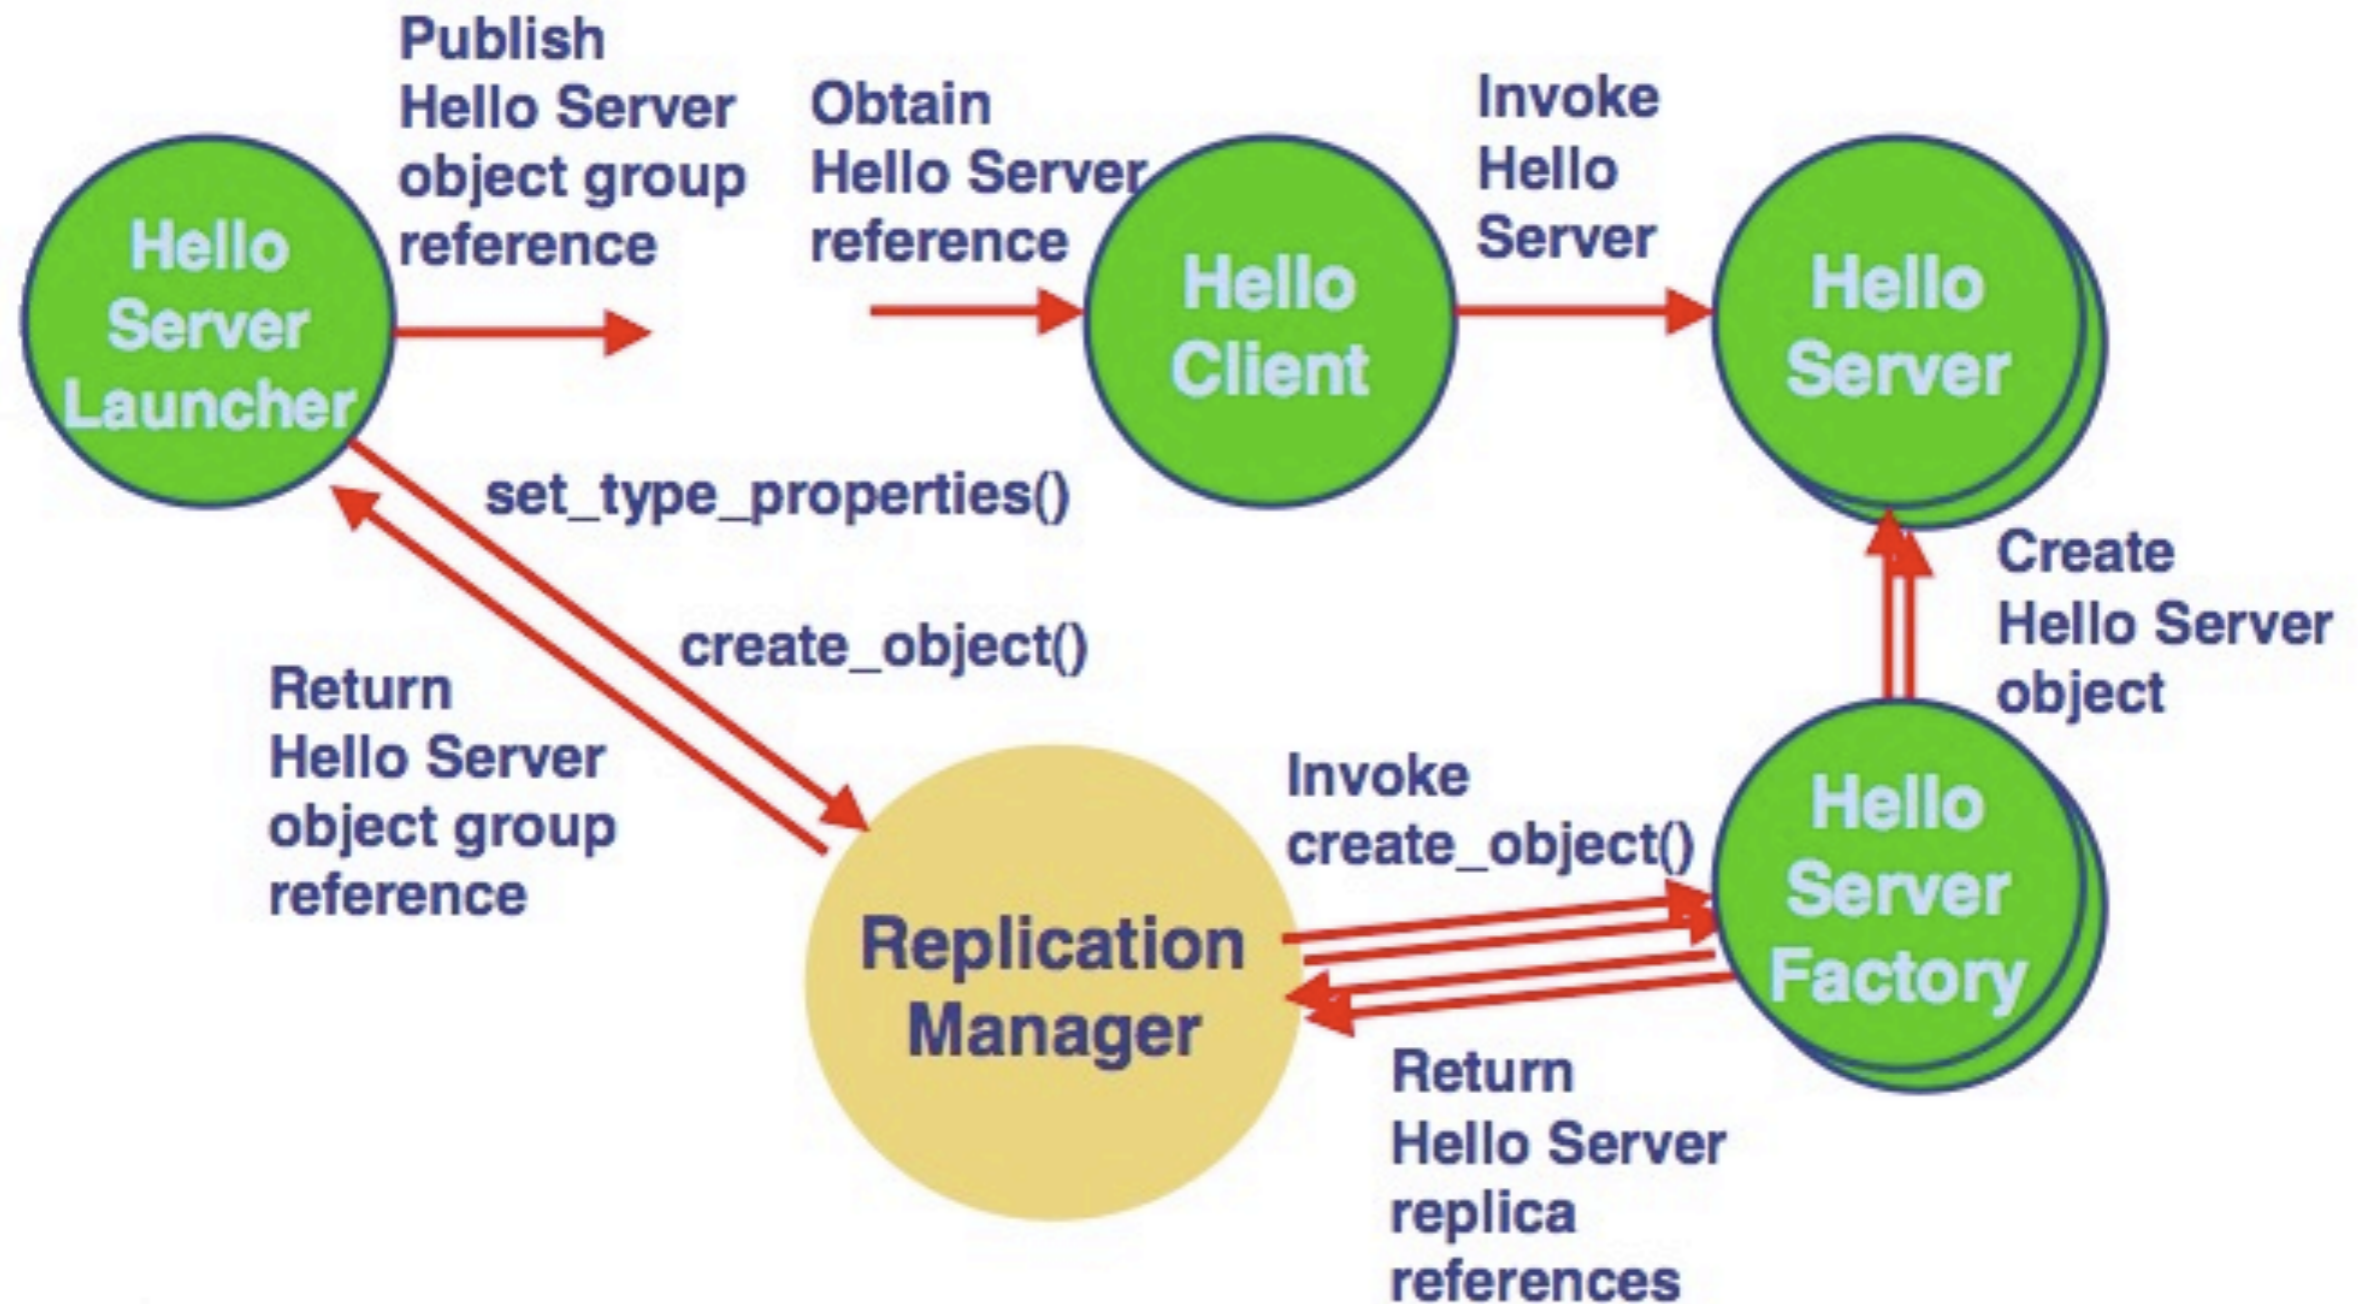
Publish Hello Server object group reference

Obtain Hello Server reference

Invoke Hello Server

Hello Server Launcher

Hello Client

Hello Server

set_type_properties()

create_object()

Return Hello Server object group reference

Create Hello Server object

Invoke create_object()

Replication Manager

Hello Server Factory

Return Hello Server replica references